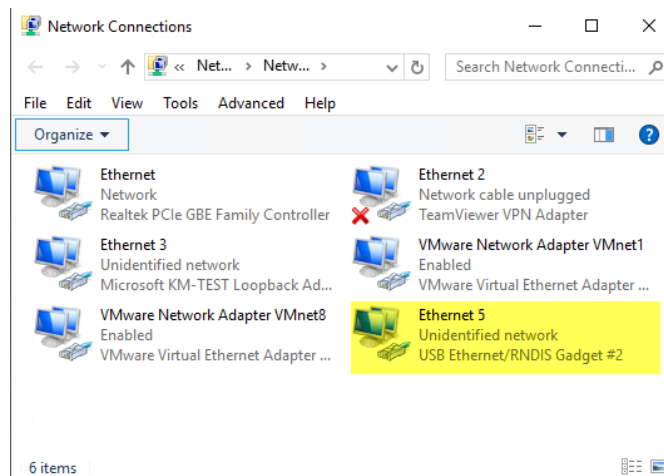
Network Connections

« Net... › Netw... ›

Search Network Connecti...

File Edit View Tools Advanced Help

Organize ▾

Ethernet
Network
Realtek PCIe GBE Family Controller

Ethernet 2
Network cable unplugged
TeamViewer VPN Adapter

Ethernet 3
Unidentified network
Microsoft KM-TEST Loopback Ad...

VMware Network Adapter VMnet1
Enabled
VMware Virtual Ethernet Adapter ...

VMware Network Adapter VMnet8
Enabled
VMware Virtual Ethernet Adapter ...

Ethernet 5
Unidentified network
USB Ethernet/RNDIS Gadget #2

6 items